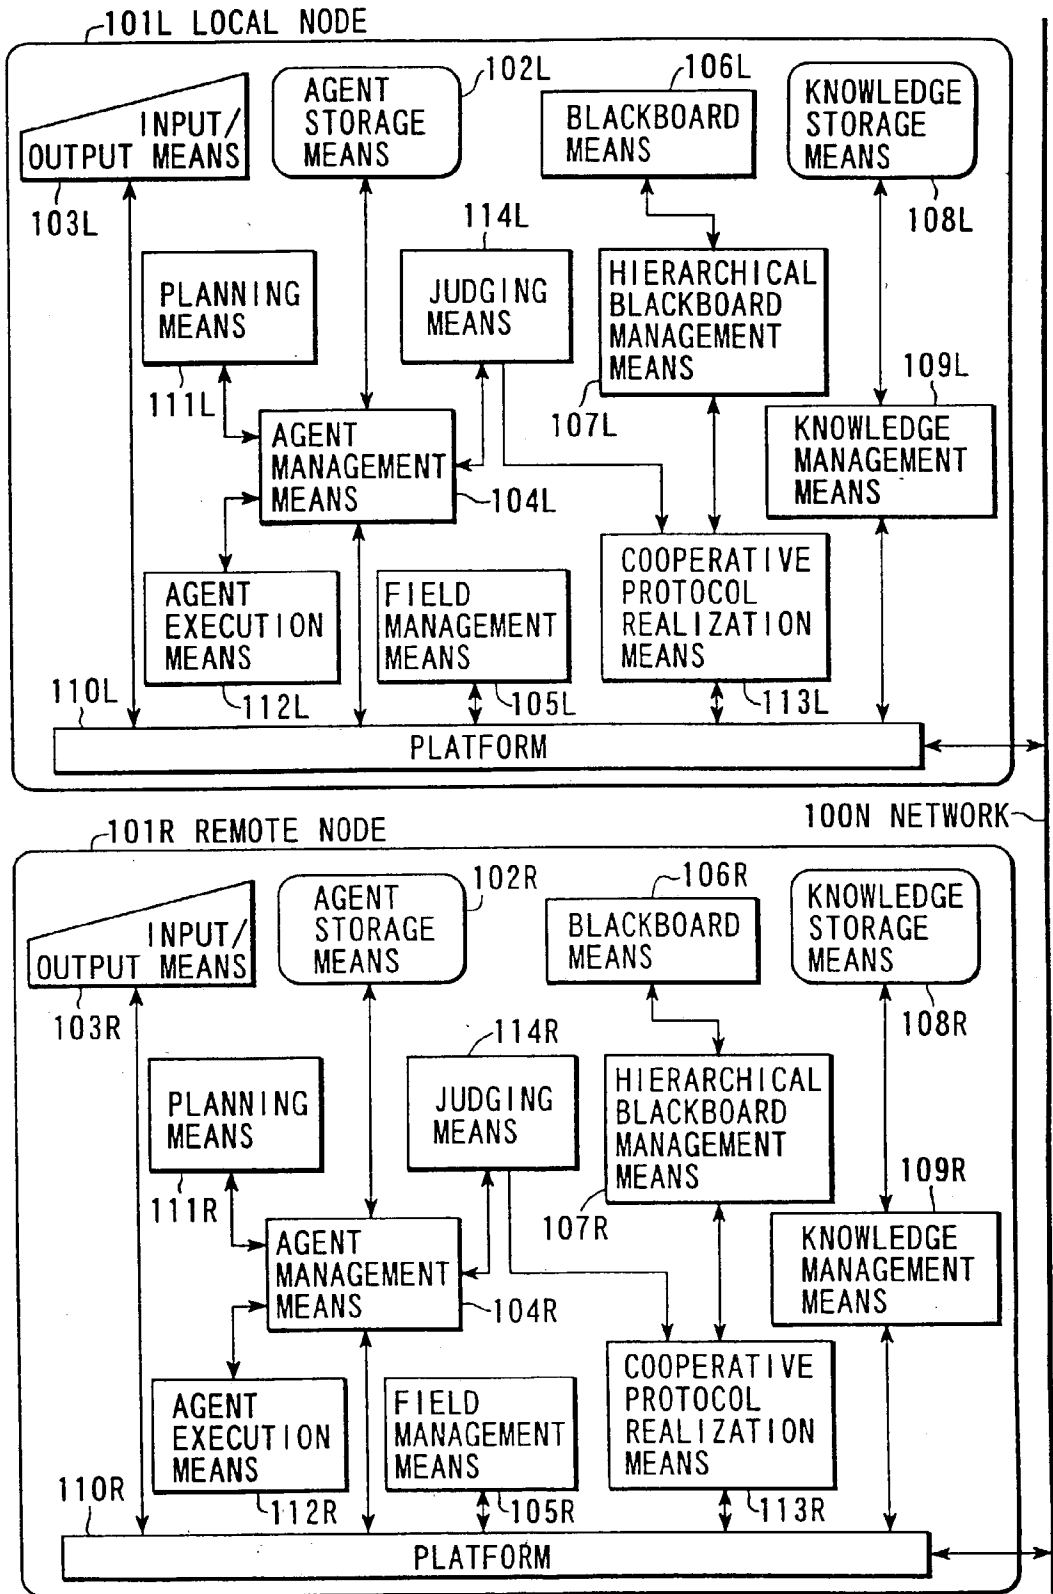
101L LOCAL NODE

INPUT/ OUTPUT MEANS
103L

AGENT STORAGE MEANS
102L

BLACKBOARD MEANS
106L

KNOWLEDGE STORAGE MEANS
108L

114L

PLANNING MEANS
111L

JUDGING MEANS

HIERARCHICAL BLACKBOARD MANAGEMENT MEANS
107L

109L

AGENT MANAGEMENT MEANS
104L

KNOWLEDGE MANAGEMENT MEANS

AGENT EXECUTION MEANS
112L

FIELD MANAGEMENT MEANS
105L

COOPERATIVE PROTOCOL REALIZATION MEANS
113L

110L

PLATFORM

100N NETWORK

101R REMOTE NODE

INPUT/ OUTPUT MEANS
103R

AGENT STORAGE MEANS
102R

BLACKBOARD MEANS
106R

KNOWLEDGE STORAGE MEANS
108R

114R

PLANNING MEANS
111R

JUDGING MEANS

HIERARCHICAL BLACKBOARD MANAGEMENT MEANS
107R

109R

AGENT MANAGEMENT MEANS
104R

KNOWLEDGE MANAGEMENT MEANS

AGENT EXECUTION MEANS
112R

FIELD MANAGEMENT MEANS
105R

COOPERATIVE PROTOCOL REALIZATION MEANS
113R

110R

PLATFORM